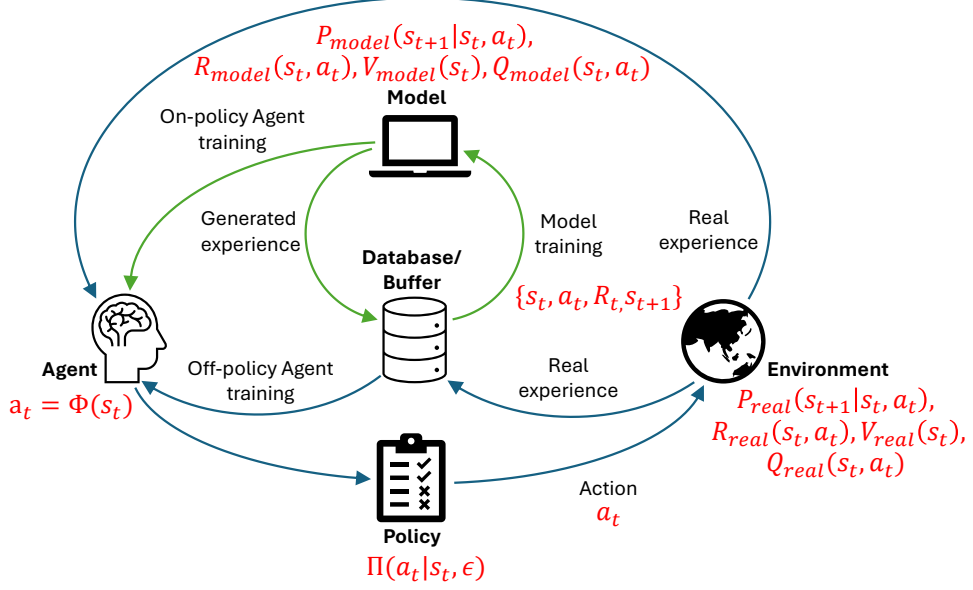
$P_{model}(s_{t+1}|s_t, a_t)$,
$R_{model}(s_t, a_t), V_{model}(s_t), Q_{model}(s_t, a_t)$

On-policy Agent training

Model

Generated experience

Model training

Real experience

Database/ Buffer

$\{s_t, a_t, R_t, s_{t+1}\}$

Agent

$a_t = \Phi(s_t)$

Off-policy Agent training

Real experience

Environment

$P_{real}(s_{t+1}|s_t, a_t)$,
$R_{real}(s_t, a_t), V_{real}(s_t)$,
$Q_{real}(s_t, a_t)$

Action
$a_t$

Policy
$\Pi(a_t|s_t, \epsilon)$